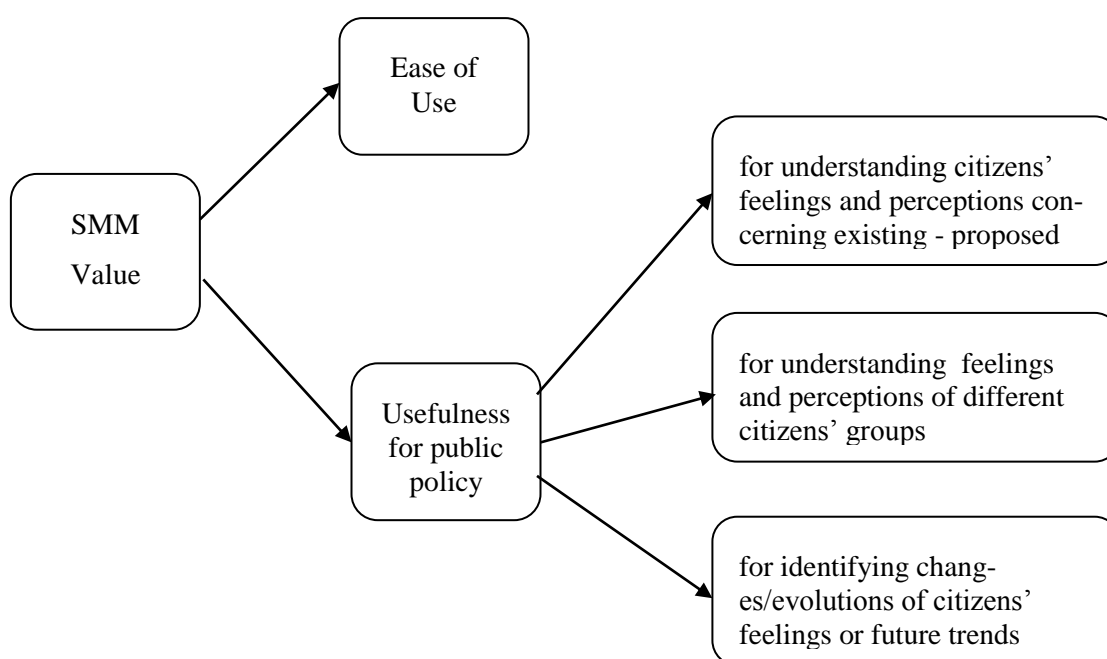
SMM Value

Ease of Use

Usefulness for public policy

for understanding citizens' feelings and perceptions concerning existing - proposed

for understanding feelings and perceptions of different citizens' groups

for identifying changes/evolutions of citizens' feelings or future trends